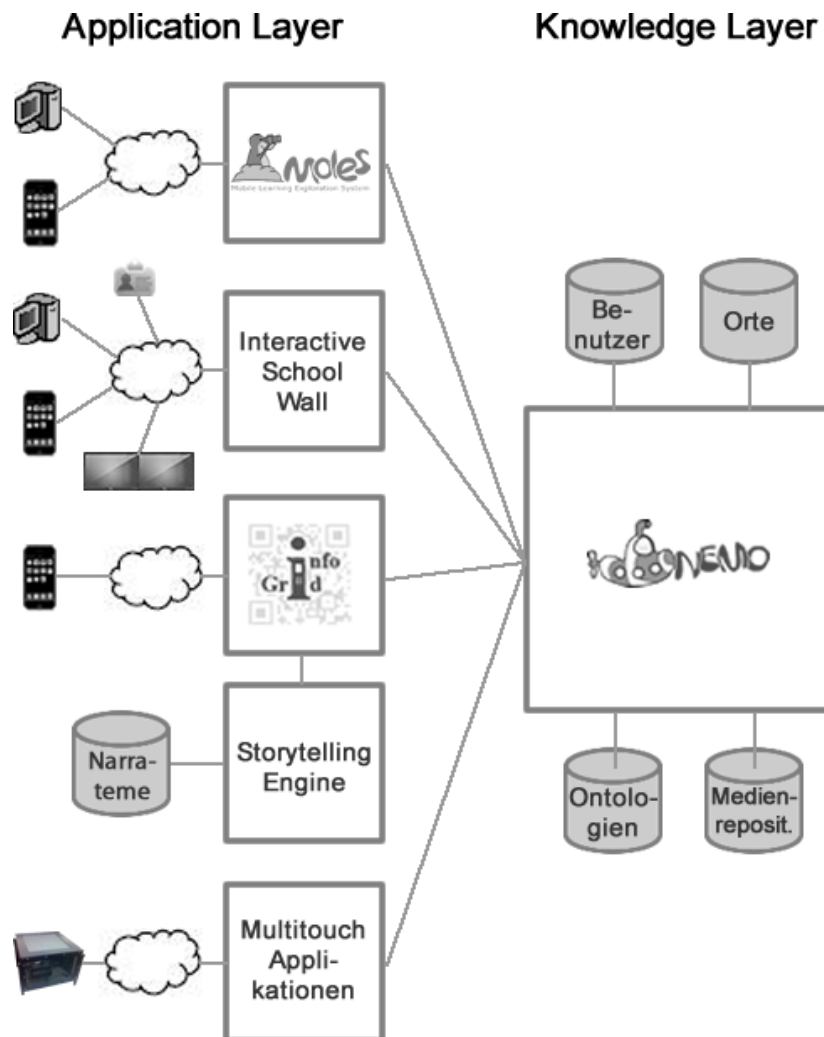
Application Layer

Knowledge Layer

Moles
Mobile Learning Exploration System

Interactive School Wall

info Grid

Storytelling Engine

Narrateme

Multitouch Applikationen

Benutzer

Orte

NEMO

Ontologien

Medienreposit.